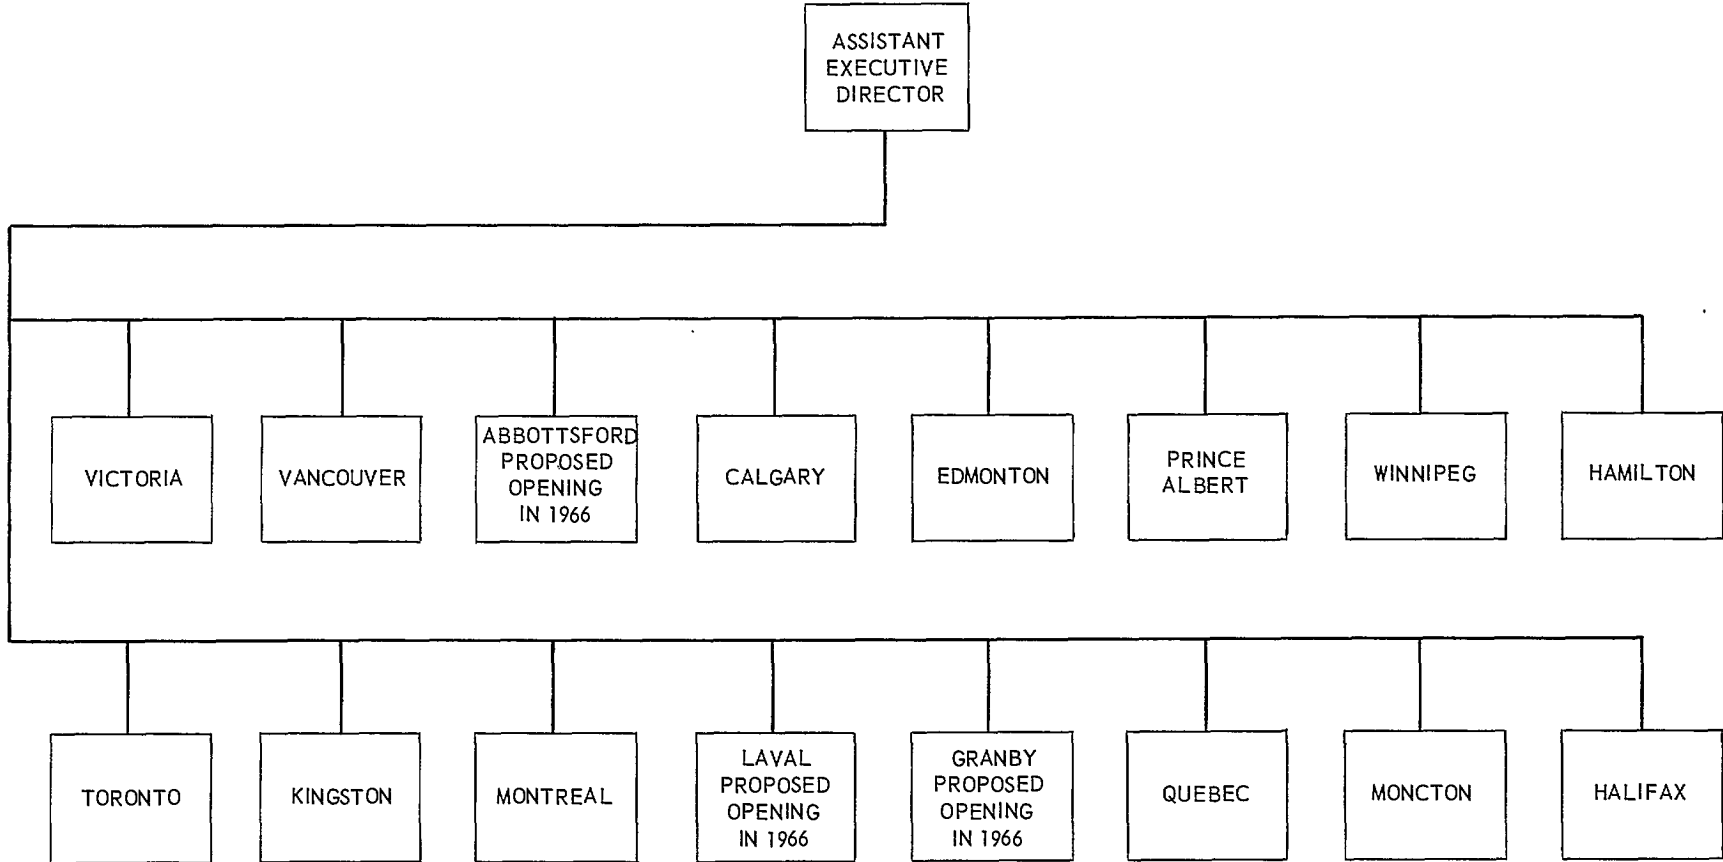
ASSISTANT EXECUTIVE DIRECTOR

VICTORIA

VANCOUVER

ABBOTTSFORD PROPOSED OPENING IN 1966

CALGARY

EDMONTON

PRINCE ALBERT

WINNIPEG

HAMILTON

TORONTO

KINGSTON

MONTREAL

LAVAL PROPOSED OPENING IN 1966

GRANBY PROPOSED OPENING IN 1966

QUEBEC

MONCTON

HALIFAX